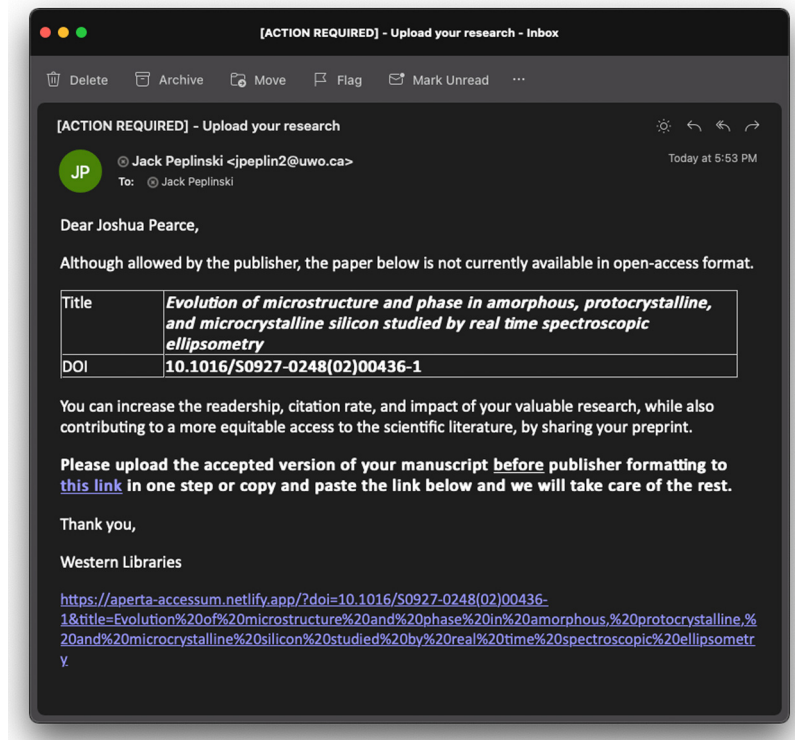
[ACTION REQUIRED] - Upload your research - Inbox

Delete Archive Move Flag Mark Unread ···

[ACTION REQUIRED] - Upload your research

JP

Jack Peplinski <jpeplin2@uwo.ca>
To: Jack Peplinski

Today at 5:53 PM

Dear Joshua Pearce,

Although allowed by the publisher, the paper below is not currently available in open-access format.

| Title | *Evolution of microstructure and phase in amorphous, protocrystalline, and microcrystalline silicon studied by real time spectroscopic ellipsometry* |
|---|---|
| DOI | 10.1016/S0927-0248(02)00436-1 |

You can increase the readership, citation rate, and impact of your valuable research, while also contributing to a more equitable access to the scientific literature, by sharing your preprint.

**Please upload the accepted version of your manuscript before publisher formatting to this link in one step or copy and paste the link below and we will take care of the rest.**

Thank you,

Western Libraries

https://aperta-accessum.netlify.app/?doi=10.1016/S0927-0248(02)00436-1&title=Evolution%20of%20microstructure%20and%20phase%20in%20amorphous,%20protocrystalline,%20and%20microcrystalline%20silicon%20studied%20by%20real%20time%20spectroscopic%20ellipsometry